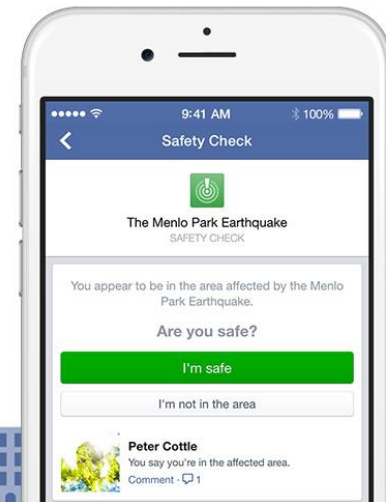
9:41 AM
100%
Safety Check

The Menlo Park Earthquake
SAFETY CHECK

You appear to be in the area affected by the Menlo Park Earthquake.

Are you safe?

I'm safe

I'm not in the area

Peter Cottle
You say you're in the affected area.
Comment · 1